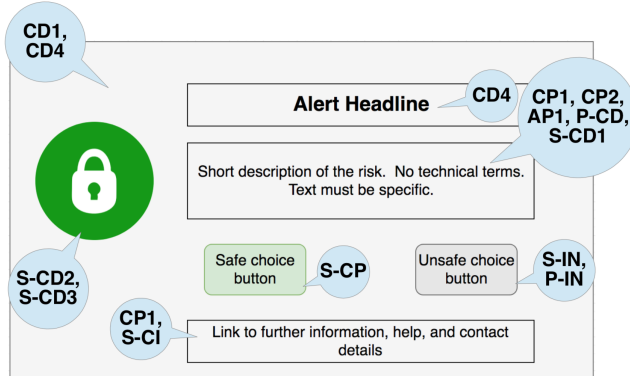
CD1, CD4

Alert Headline

CD4

CP1, CP2, AP1, P-CD, S-CD1

Short description of the risk. No technical terms. Text must be specific.

S-CD2, S-CD3

Safe choice button

S-CP

Unsafe choice button

S-IN, P-IN

CP1, S-CI

Link to further information, help, and contact details